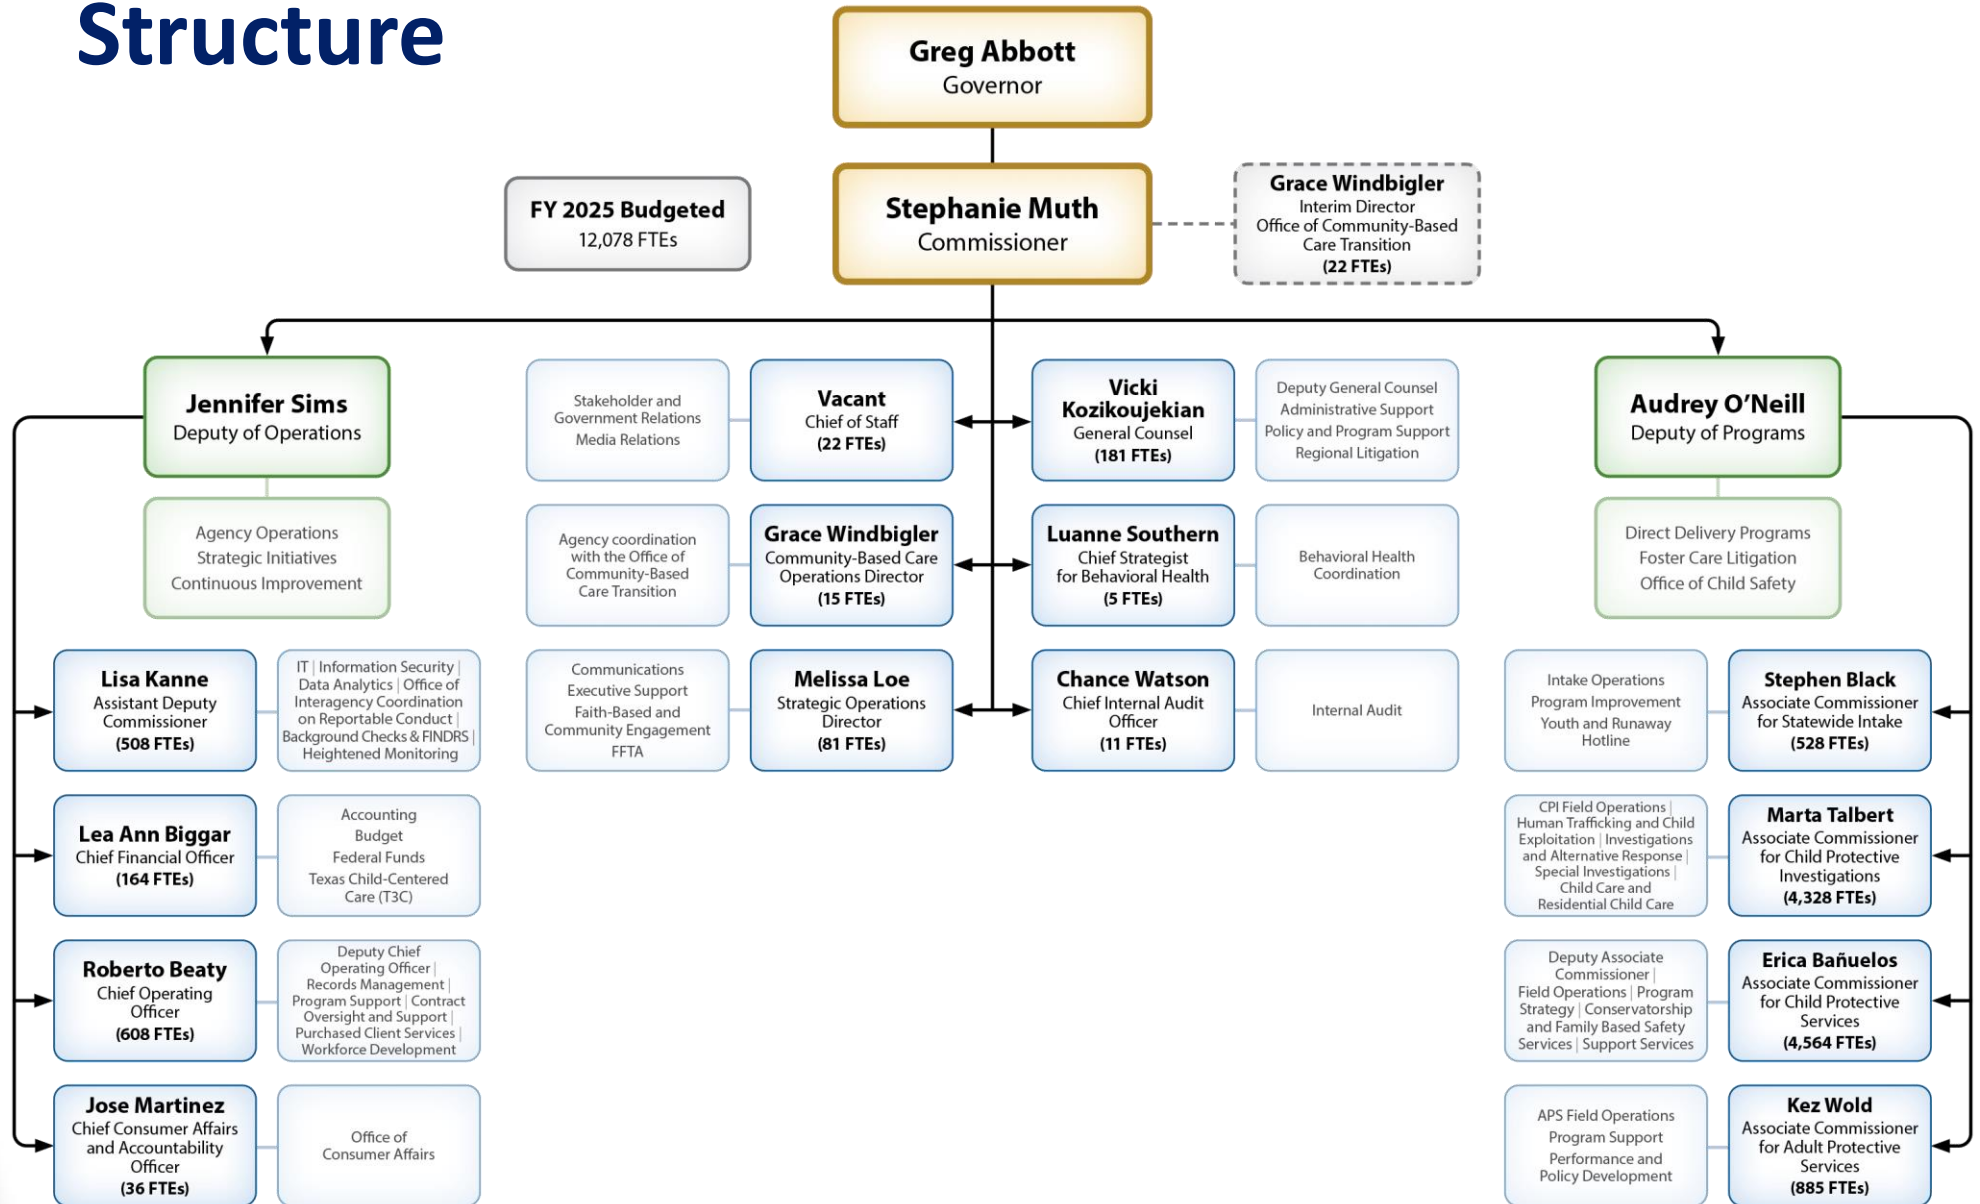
Structure

Greg Abbott
Governor

FY 2025 Budgeted
12,078 FTEs

Stephanie Muth
Commissioner

Grace Windbigler
Interim Director
Office of Community-Based Care Transition
(22 FTEs)

Jennifer Sims
Deputy of Operations

Agency Operations
Strategic Initiatives
Continuous Improvement

Stakeholder and Government Relations
Media Relations

Vacant
Chief of Staff
(22 FTEs)

Vicki Kozikoujekian
General Counsel
(181 FTEs)

Deputy General Counsel
Administrative Support
Policy and Program Support
Regional Litigation

Audrey O'Neill
Deputy of Programs

Direct Delivery Programs
Foster Care Litigation
Office of Child Safety

Agency coordination with the Office of Community-Based Care Transition

Grace Windbigler
Community-Based Care Operations Director
(15 FTEs)

Luanne Southern
Chief Strategist for Behavioral Health
(5 FTEs)

Behavioral Health Coordination

Lisa Kanne
Assistant Deputy Commissioner
(508 FTEs)

IT | Information Security | Data Analytics | Office of Interagency Coordination on Reportable Conduct | Background Checks & FINDRS | Heightened Monitoring

Communications
Executive Support
Faith-Based and Community Engagement
FFTA

Melissa Loe
Strategic Operations Director
(81 FTEs)

Chance Watson
Chief Internal Audit Officer
(11 FTEs)

Internal Audit

Intake Operations
Program Improvement
Youth and Runaway Hotline

Stephen Black
Associate Commissioner for Statewide Intake
(528 FTEs)

Lea Ann Biggar
Chief Financial Officer
(164 FTEs)

Accounting
Budget
Federal Funds
Texas Child-Centered Care (T3C)

CPI Field Operations | Human Trafficking and Child Exploitation | Investigations and Alternative Response | Special Investigations | Child Care and Residential Child Care

Marta Talbert
Associate Commissioner for Child Protective Investigations
(4,328 FTEs)

Roberto Beaty
Chief Operating Officer
(608 FTEs)

Deputy Chief Operating Officer | Records Management | Program Support | Contract Oversight and Support | Purchased Client Services | Workforce Development

Deputy Associate Commissioner | Field Operations | Program Strategy | Conservatorship and Family Based Safety Services | Support Services

Erica Bañuelos
Associate Commissioner for Child Protective Services
(4,564 FTEs)

Jose Martinez
Chief Consumer Affairs and Accountability Officer
(36 FTEs)

Office of Consumer Affairs

APS Field Operations
Program Support
Performance and Policy Development

Kez Wold
Associate Commissioner for Adult Protective Services
(885 FTEs)